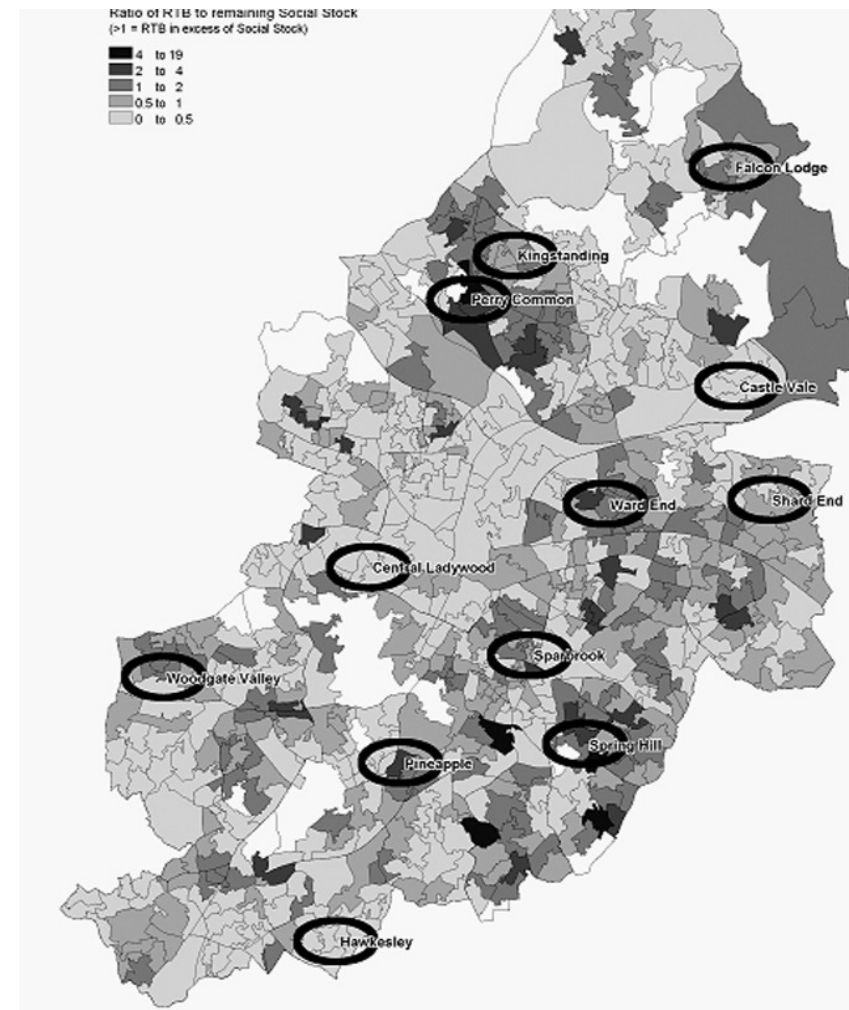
Ratio of RTB to remaining Social Stock
(>1 = RTB in excess of Social Stock)

4 to 19
2 to 4
1 to 2
0.5 to 1
0 to 0.5

Falcon Lodge

Kingstanding

Perry Common

Castle Vale

Ward End

Shard End

Central Ladywood

Sparkbrook

Woodgate Valley

Spring Hill

Pineapple

Hawkesley